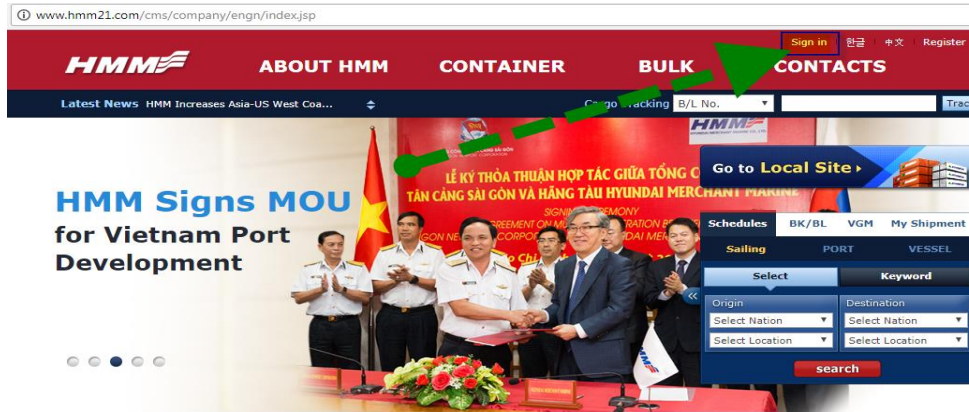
www.hmm21.com/cms/company/engn/index.jsp

Sign in | 한글 | 中文 | Register

HMM

ABOUT HMM CONTAINER BULK CONTACTS

Latest News HMM Increases Asia-US West Coa...

Cargo Tracking B/L No. Trac

LỄ KÝ THỎA THUẬN HỢP TÁC GIỮA TỔNG C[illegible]
TÂN CẢNG SÀI GÒN VÀ HÃNG TÀU HYUNDAI MERCHANT MARINE

Go to Local Site

HMM Signs MOU
for Vietnam Port
Development

Schedules BK/BL VGM My Shipment

Sailing PORT VESSEL

Select Keyword

Origin
Select Nation
Select Location

Destination
Select Nation
Select Location

search